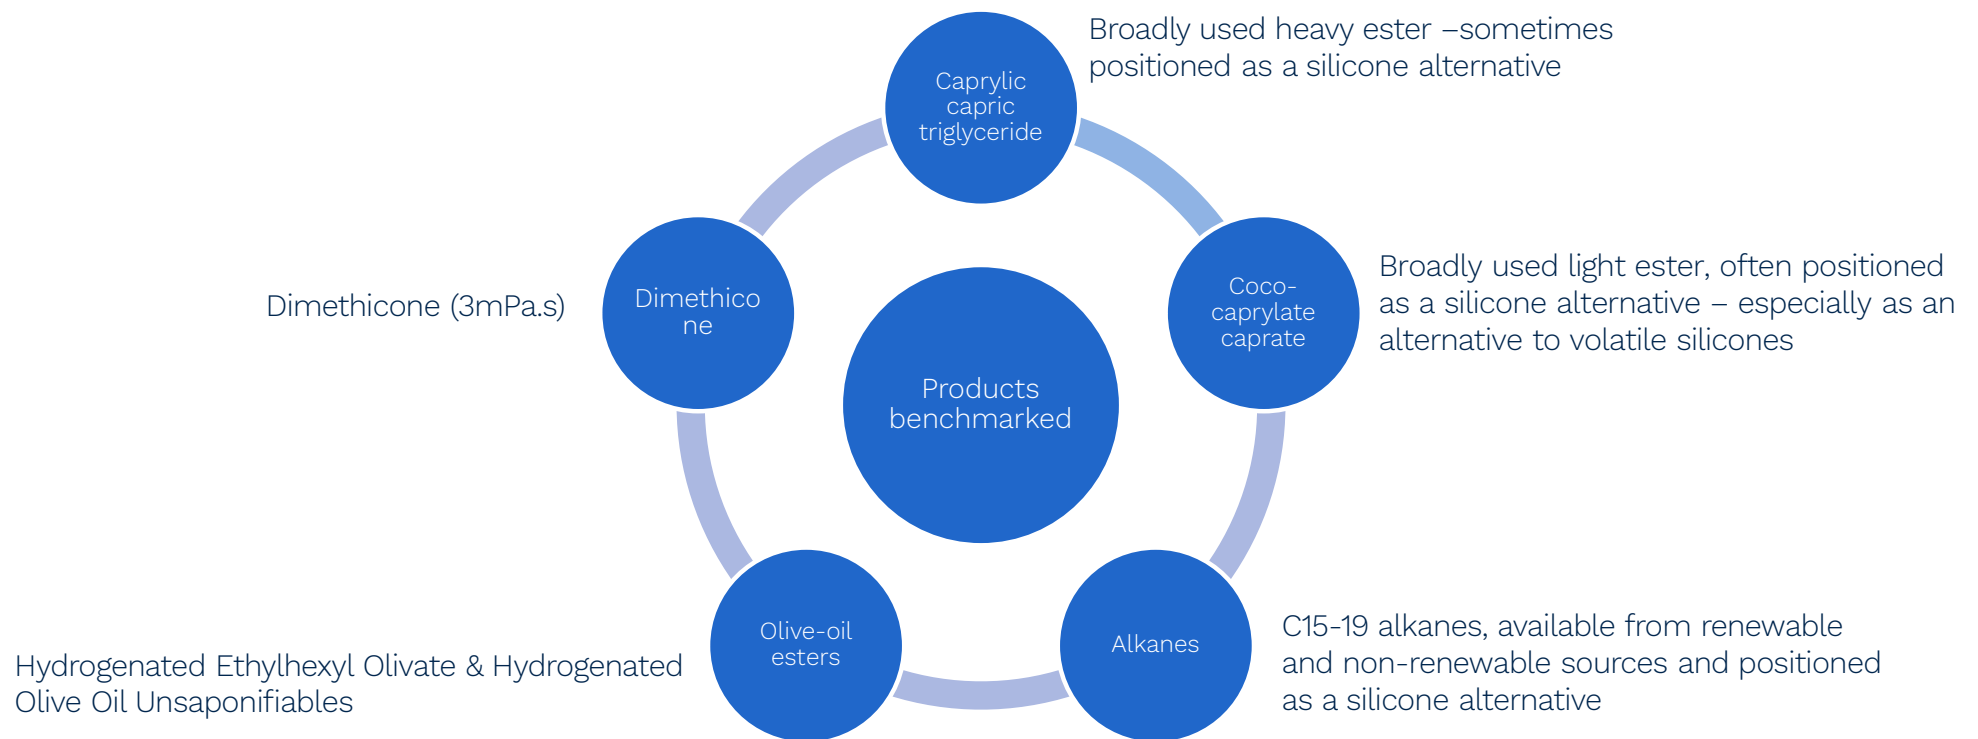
Caprylic capric triglyceride

Broadly used heavy ester –sometimes positioned as a silicone alternative

Dimethicone (3mPa.s)

Dimethico ne

Products benchmarked

Coco-caprylate caprate

Broadly used light ester, often positioned as a silicone alternative – especially as an alternative to volatile silicones

Hydrogenated Ethylhexyl Olivate & Hydrogenated Olive Oil Unsaponifiables

Olive-oil esters

Alkanes

C15-19 alkanes, available from renewable and non-renewable sources and positioned as a silicone alternative